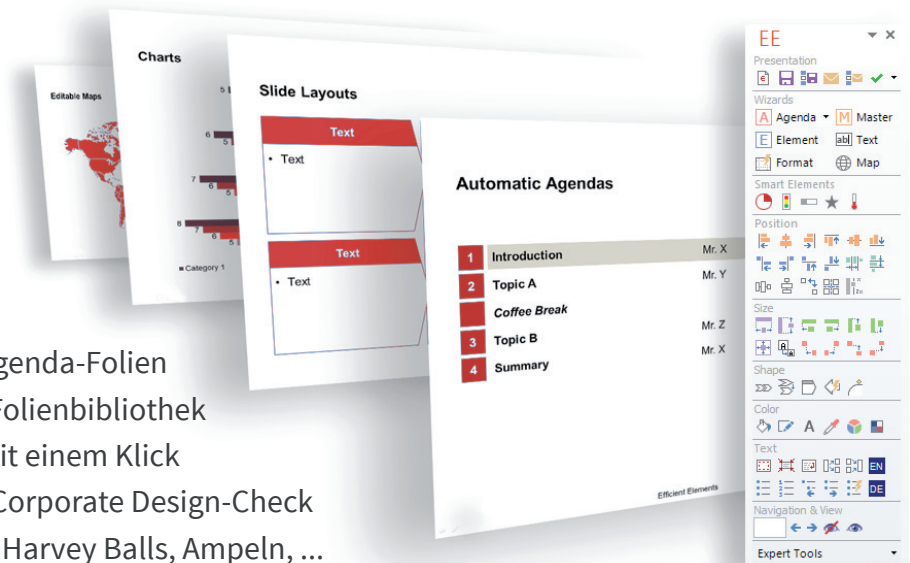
Editable Maps

Charts

5
6
5
7
5
8
5
■ Category 1

Slide Layouts

Text
• Text

Text
• Text

Automatic Agendas

| | | |
|---|---|---|
| 1 | Introduction | Mr. X |
| 2 | Topic A | Mr. Y |
| | Coffee Break | |
| 3 | Topic B | Mr. Z |
| 4 | Summary | Mr. X |

Efficient Elements

genda-Folien
Folienbibliothek
it einem Klick
Corporate Design-Check
Harvey Balls, Ampeln, ...

EE
Presentation
Wizards
Agenda
Master
Element
Text
Format
Map
Smart Elements
Position
Size
Shape
Color
Text
EN
DE
Navigation & View
Expert Tools